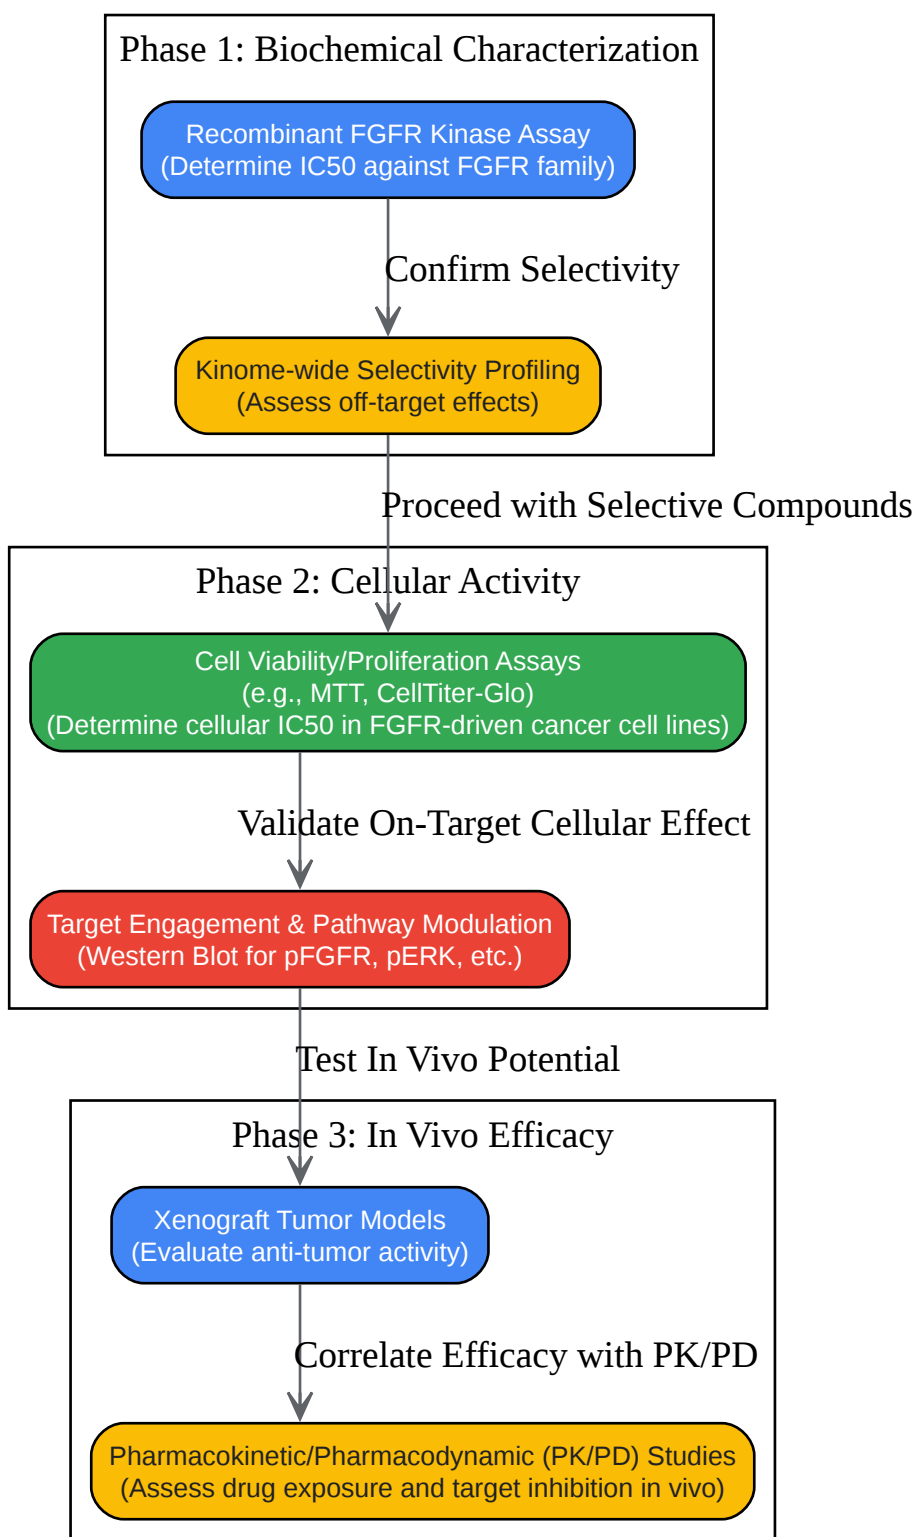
Phase 1: Biochemical Characterization

Recombinant FGFR Kinase Assay
(Determine IC50 against FGFR family)

Confirm Selectivity

Kinome-wide Selectivity Profiling
(Assess off-target effects)

Proceed with Selective Compounds

Phase 2: Cellular Activity

Cell Viability/Proliferation Assays
(e.g., MTT, CellTiter-Glo)
(Determine cellular IC50 in FGFR-driven cancer cell lines)

Validate On-Target Cellular Effect

Target Engagement & Pathway Modulation
(Western Blot for pFGFR, pERK, etc.)

Test In Vivo Potential

Phase 3: In Vivo Efficacy

Xenograft Tumor Models
(Evaluate anti-tumor activity)

Correlate Efficacy with PK/PD

Pharmacokinetic/Pharmacodynamic (PK/PD) Studies
(Assess drug exposure and target inhibition in vivo)